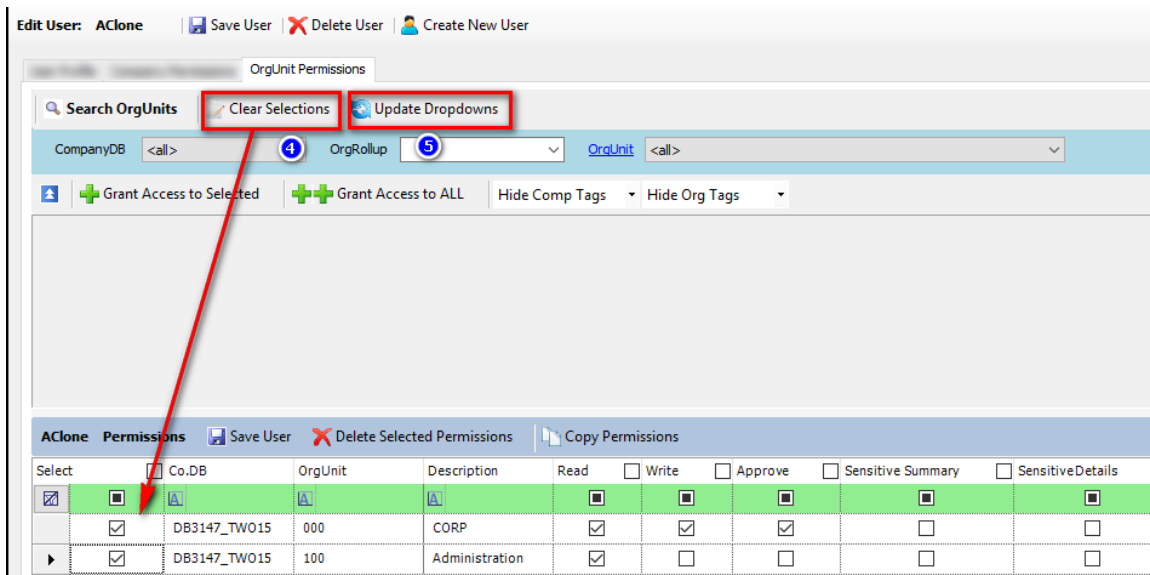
Edit User: AClone | Save User | Delete User | Create New User

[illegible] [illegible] OrgUnit Permissions

Search OrgUnits | Clear Selections | Update Dropdowns

CompanyDB <all> 4 OrgRollup 5 OrgUnit <all>

Grant Access to Selected | Grant Access to ALL | Hide Comp Tags | Hide Org Tags

AClone Permissions | Save User | Delete Selected Permissions | Copy Permissions

| Select | Co.DB | OrgUnit | Description | Read | Write | Approve | Sensitive Summary | SensitiveDetails |
|---|---|---|---|---|---|---|---|---|
| | ☑ DB3147_TWO15 | 000 | CORP | ☑ | ☑ | ☑ | ☐ | ☐ |
| ▸ | ☑ DB3147_TWO15 | 100 | Administration | ☑ | ☐ | ☐ | ☐ | ☐ |